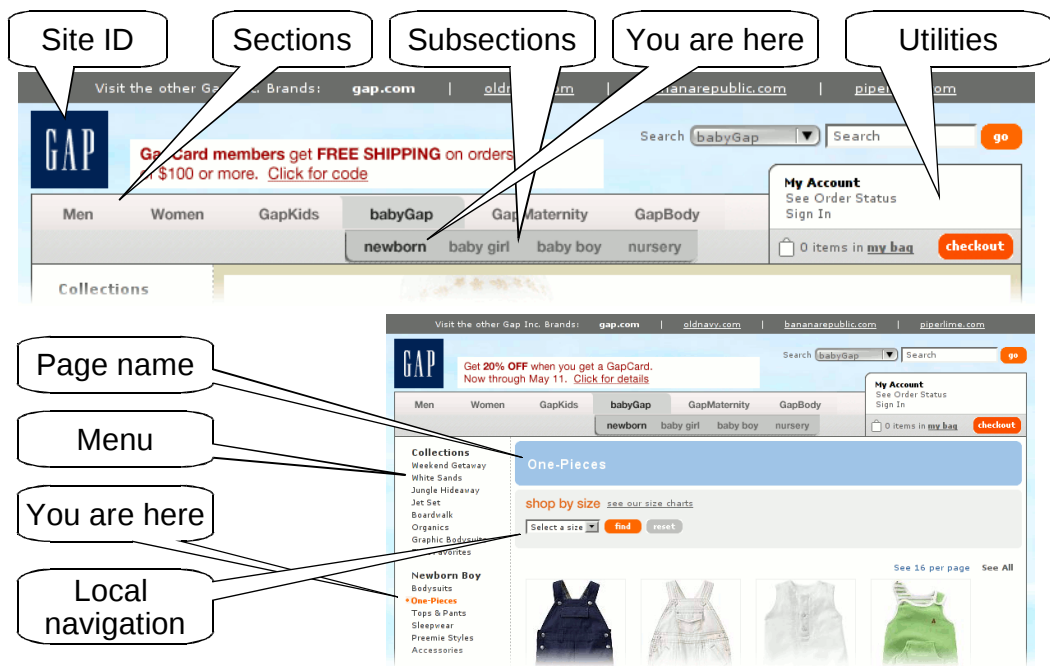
Site ID

Sections

Subsections

You are here

Utilities

Visit the other Ga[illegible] Brands: gap.com | oldn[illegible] | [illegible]bananarepublic.com | piper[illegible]

GAP

Search babyGap Search go

Ga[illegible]Card members get FREE SHIPPING on orders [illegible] $100 or more. Click for code

My Account
See Order Status
Sign In

Men Women GapKids babyGap Gap Maternity GapBody

newborn baby girl baby boy nursery

0 items in my bag checkout

Collections

Page name

Menu

You are here

Local navigation

Visit the other Gap Inc. Brands: gap.com | oldnavy.com | bananarepublic.com | piperlime.com

GAP

Get 20% OFF when you get a GapCard. Now through May 11. Click for details

Search babyGap Search go

My Account
See Order Status
Sign In

Men Women GapKids babyGap GapMaternity GapBody

newborn baby girl baby boy nursery

0 items in my bag checkout

Collections
Weekend Getaway
White Sands
Jungle Hideaway
Jet Set
Boardwalk
Organics
Graphic Bodysuits
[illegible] Favorites

Newborn Boy
Bodysuits
One-Pieces
Tops & Pants
Sleepwear
Preemie Styles
Accessories

One-Pieces

shop by size see our size charts

Select a size find reset

See 16 per page See All